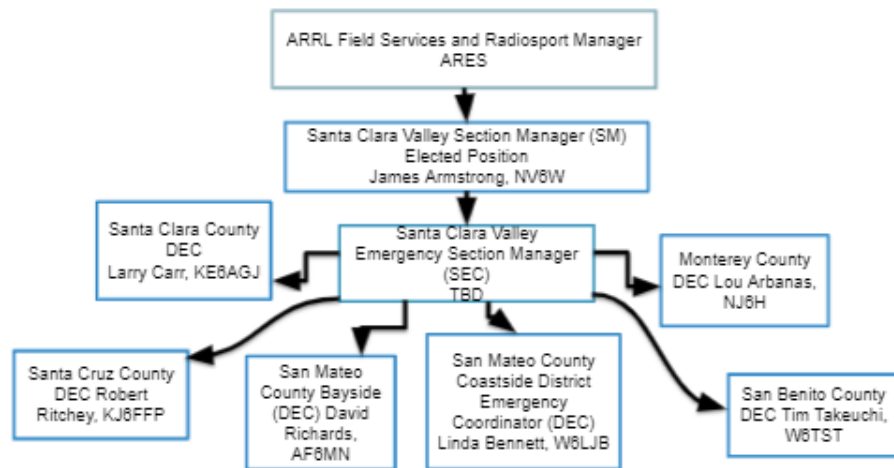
ARRL Field Services and Radiosport Manager
ARES

Santa Clara Valley Section Manager (SM)
Elected Position
James Armstrong, NV6W

Santa Clara County
DEC
Larry Carr, KE6AGJ

Santa Clara Valley
Emergency Section Manager
(SEC)
TBD

Monterey County
DEC Lou Arbanas,
NJ6H

Santa Cruz County
DEC Robert
Ritchey, KJ6FFP

San Mateo
County Bayside
(DEC) David
Richards,
AF6MN

San Mateo County
Coastside District
Emergency
Coordinator (DEC)
Linda Bennett, W6LJB

San Benito County
DEC Tim Takeuchi,
W6TST